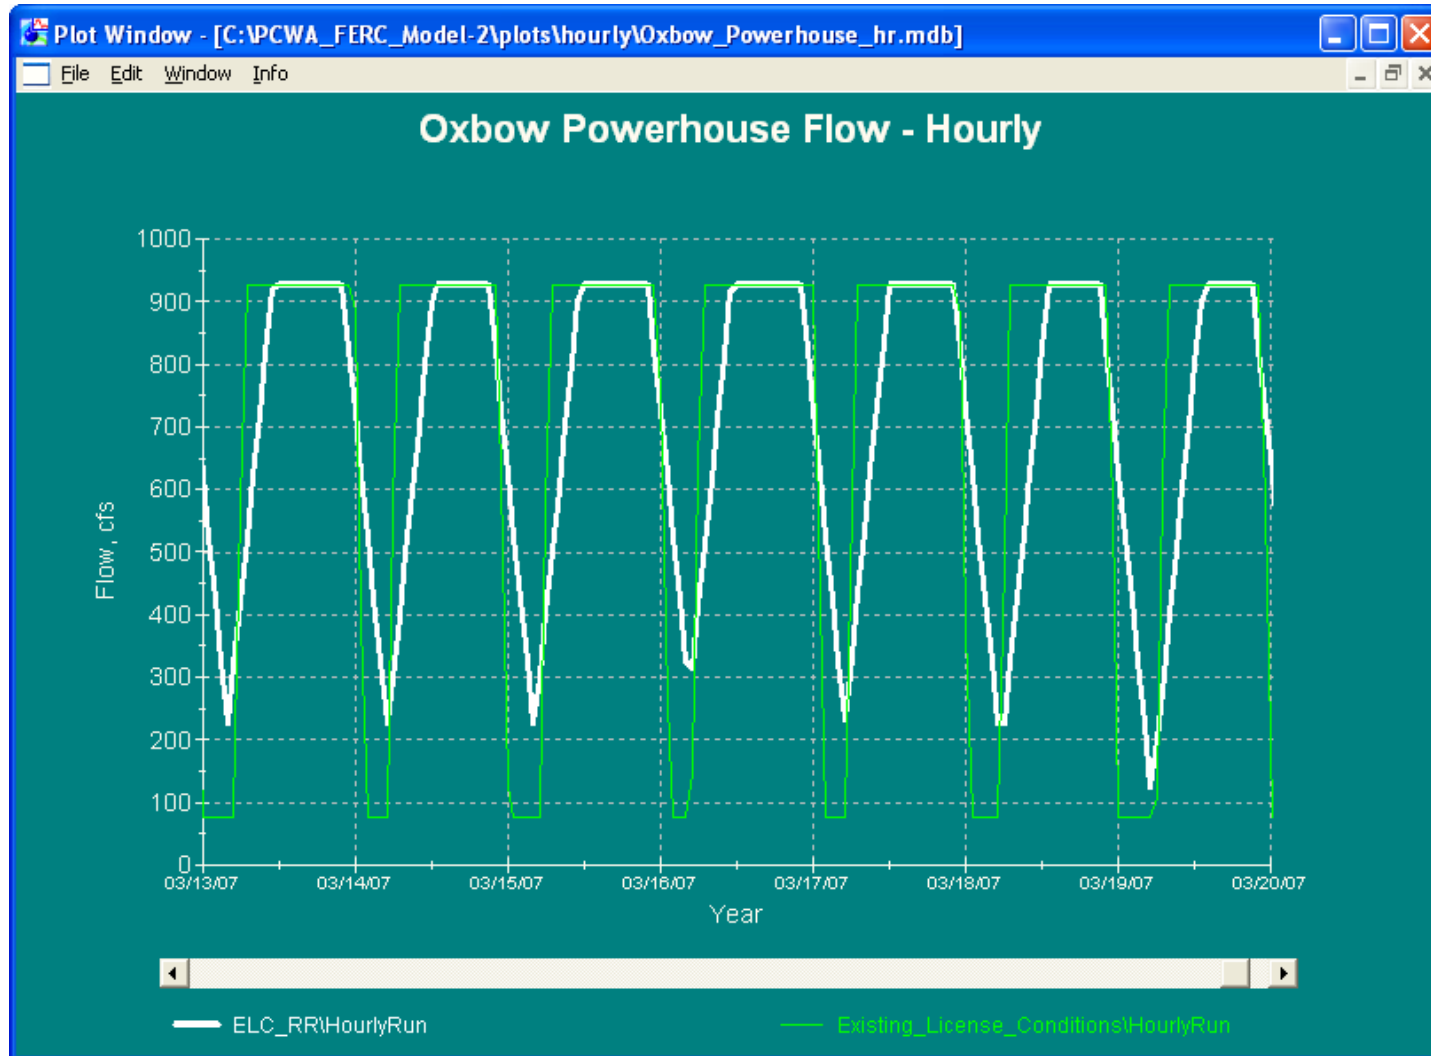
Plot Window - [C:\PCWA_FERC_Model-2\plots\hourly\Oxbow_Powerhouse_hr.mdb]

File Edit Window Info

Oxbow Powerhouse Flow - Hourly

1000
900
800
700
600
500
400
300
200
100
0

Flow, cfs

03/13/07 03/14/07 03/15/07 03/16/07 03/17/07 03/18/07 03/19/07 03/20/07

Year

ELC_RR\HourlyRun

Existing_License_Conditions\HourlyRun